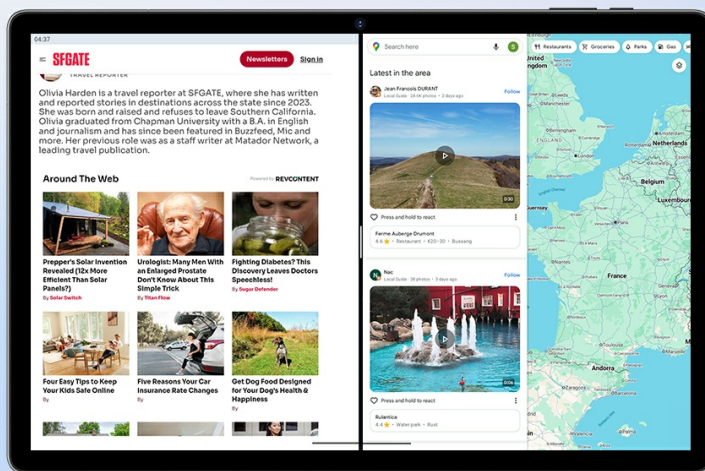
04:37

SFGATE Newsletters Sign in

TRAVEL REPORTER

Olivia Harden is a travel reporter at SFGATE, where she has written and reported stories in destinations across the state since 2023. She was born and raised and refuses to leave Southern California. Olivia graduated from Chapman University with a B.A. in English and journalism and has since been featured in Buzzfeed, Mic and more. Her previous role was as a staff writer at Matador Network, a leading travel publication.

Around The Web

Powered by REVCONTENT

Prepper's Solar Invention Revealed (12x More Efficient Than Solar Panels?)
By Solar Switch

Urologist: Many Men With an Enlarged Prostate Don't Know About This Simple Trick
By Titan Flow

Fighting Diabetes? This Discovery Leaves Doctors Speechless
By Sugar Defender

Four Easy Tips to Keep Your Kids Safe Online
By

Five Reasons Your Car Insurance Rate Changes
By

Get Dog Food Designed for Your Dog's Health & Happiness
By

Search here

Restaurants Groceries Parks Gas

Latest in the area

Jean Francois DURANT
Local Guide · 24.4K photos · 2 days ago
Follow

0:30

Press and hold to react

Ferme Auberge Drumont
4.6 · Restaurant · €20–30 · Bussang

Nac
Local Guide · 28 photos · 2 days ago
Follow

0:06

Press and hold to react

Rulantica
4.4 · Water park · Rust

Netherlands
Belgium
France
Andorra